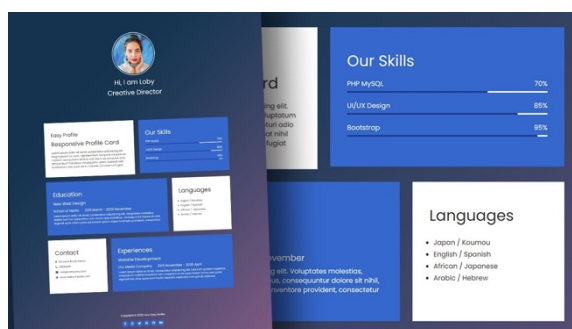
Hi, I am Loby
Creative Director

Easy Profile
Responsive Profile Card

Our Skills

Education
Web Design

Languages

Contact

Experiences

rd
g elit.
luptatum
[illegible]
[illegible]
fugiot

Our Skills

PHP MySQL 70%

UI/UX Design 85%

Bootstrap 95%

ovember
g elit. Voluptates molestias,
us, consequuntur dolore nihil,
nventore provident, consectetur

Languages

- Japan / Koumou
- English / Spanish
- African / Japanese
- Arabic / Hebrew